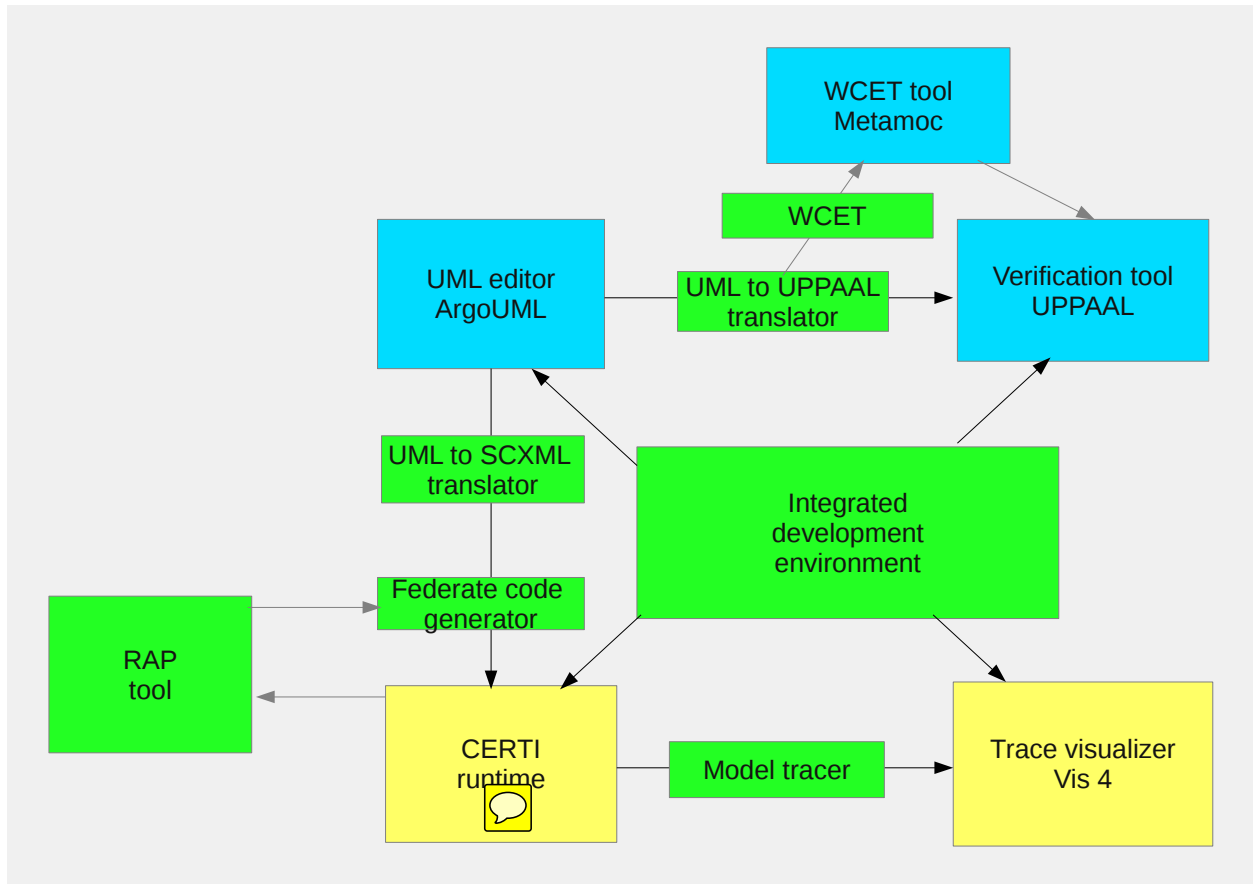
WCET tool
Metamoc

WCET

UML editor
ArgoUML

UML to UPPAAL
translator

Verification tool
UPPAAL

UML to SCXML
translator

Integrated
development
environment

Federate code
generator

RAP
tool

CERTI
runtime

Model tracer

Trace visualizer
Vis 4